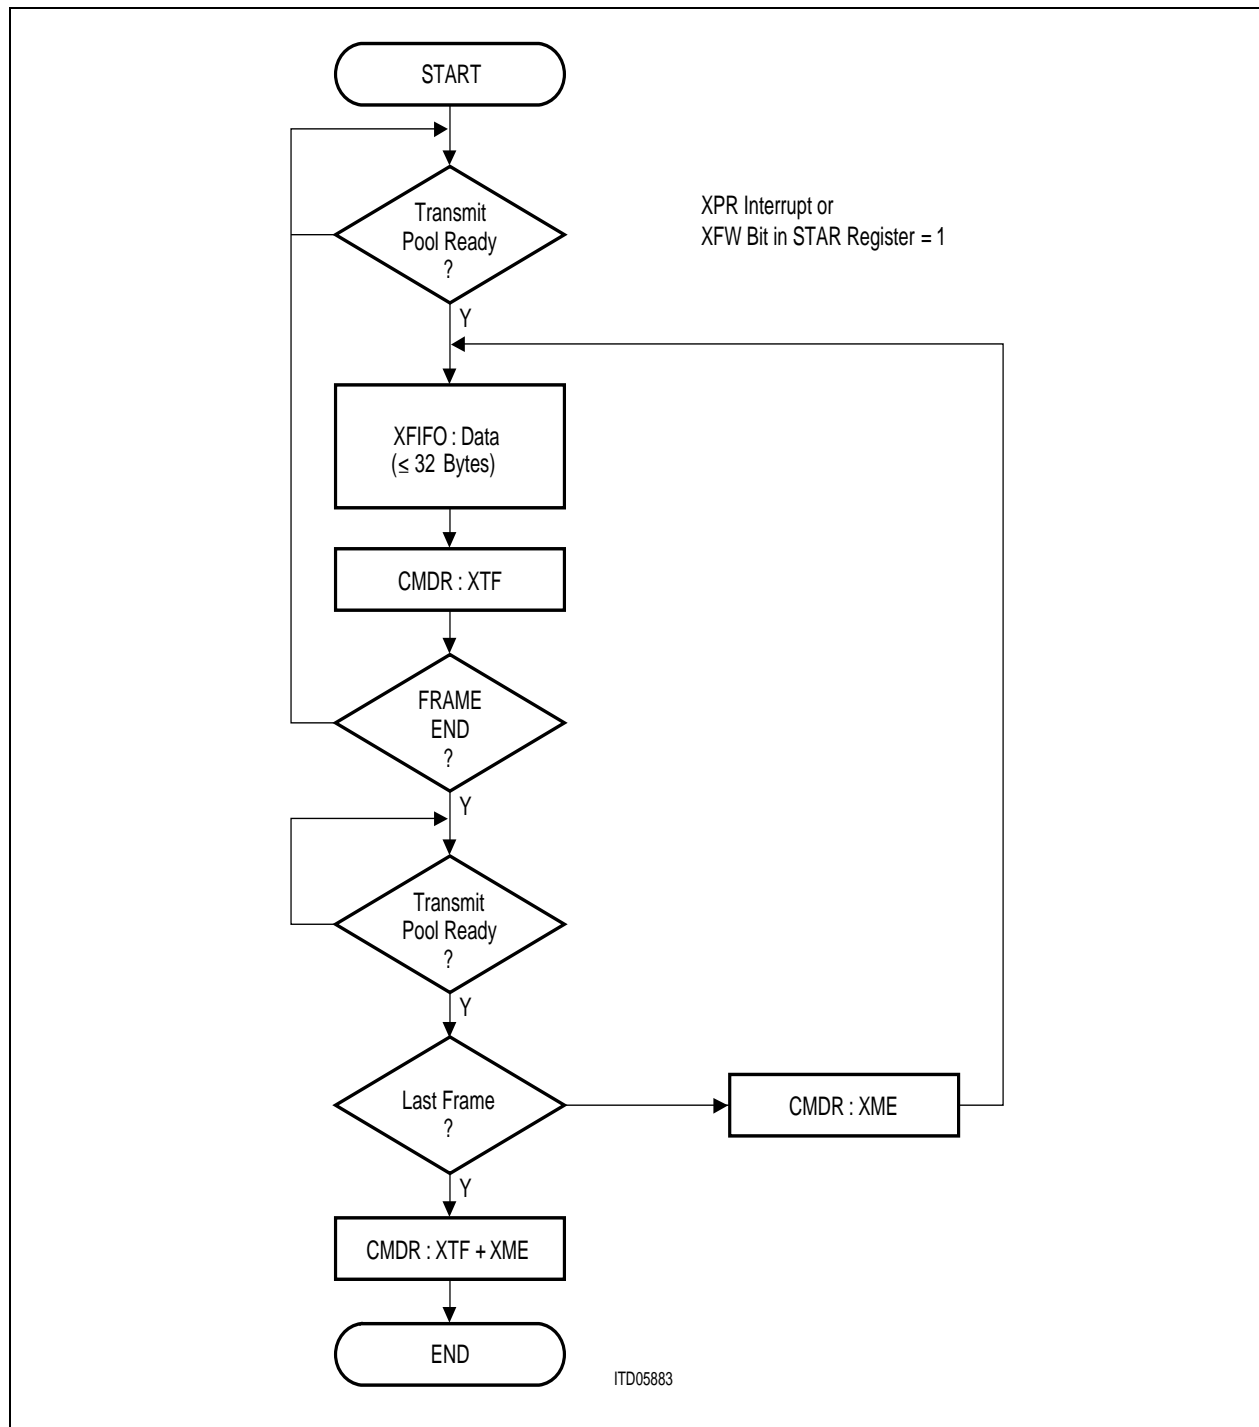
START

Transmit Pool Ready ?

XPR Interrupt or
XFW Bit in STAR Register = 1

Y

XFIFO : Data
($\leq$ 32 Bytes)

CMDR : XTF

FRAME END ?

Y

Transmit Pool Ready ?

Y

Last Frame ?

CMDR : XME

Y

CMDR : XTF + XME

END

ITD05883